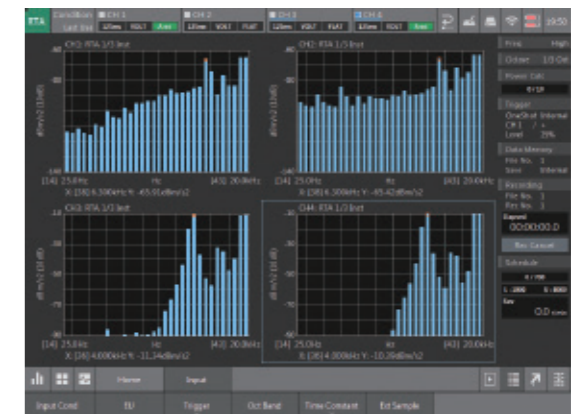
RTA

CH2: RTA 1/3 Oct

CH1: RTA 1/3 Oct

[14] 25.0Hz Hz [43] 20.0kHz

X: [38] 6.300kHz Y: -65.91dBm/s2

CH2: RTA 1/3 Oct

[14] 25.0Hz Hz [43] 20.0kHz

X: [38] 6.300kHz Y: -65.42dBm/s2

CH3: RTA 1/3 Oct

[14] 25.0Hz Hz [43] 20.0kHz

X: [36] 4.000kHz Y: -31.34dBm/s2

CH4: RTA 1/3 Oct

[14] 25.0Hz Hz [43] 20.0kHz

X: [38] 4.000kHz Y: -10.39dBm/s2

Freq. High

Octave 1/3 Oct

Power Calc

Trigger

OneShot Internal

Level 20%

Data Memory

File No. 1

Save Internal

Recording

File No. 1

Rec No. 1

Elapsed

00:00:00.0

Rec Cancel

Schedule

0.0

Home

Input

Input Cond

EU

Trigger

Oct Band

Time Constant

Ext Sample